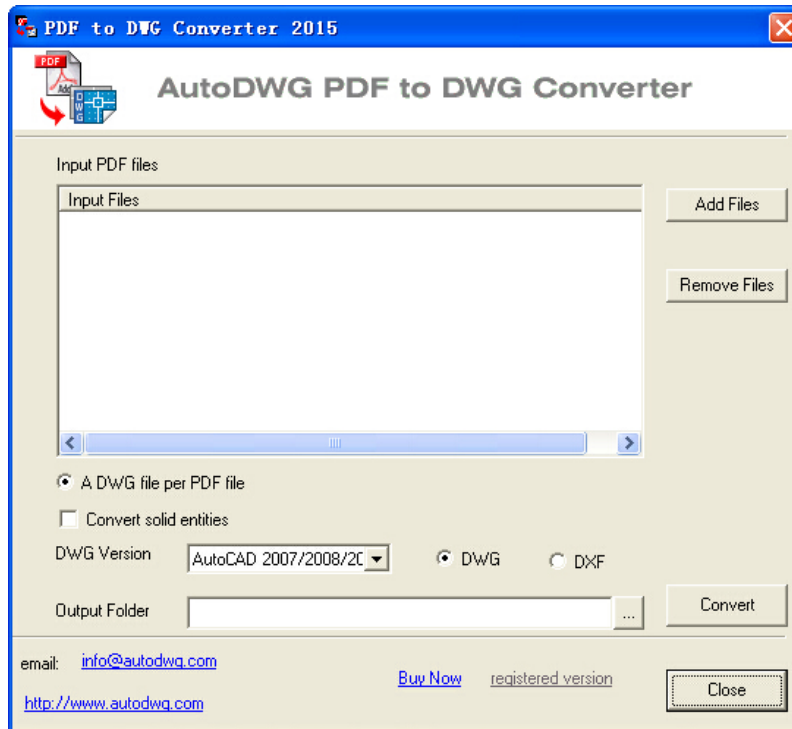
PDF to DWG Converter 2015

PDF

DWG

AutoDWG PDF to DWG Converter

Input PDF files

Input Files

Add Files

Remove Files

A DWG file per PDF file

Convert solid entities

DWG Version

AutoCAD 2007/2008/20

DWG

DXF

Output Folder

...

Convert

email: info@autodwg.com

Buy Now

registered version

Close

http://www.autodwg.com